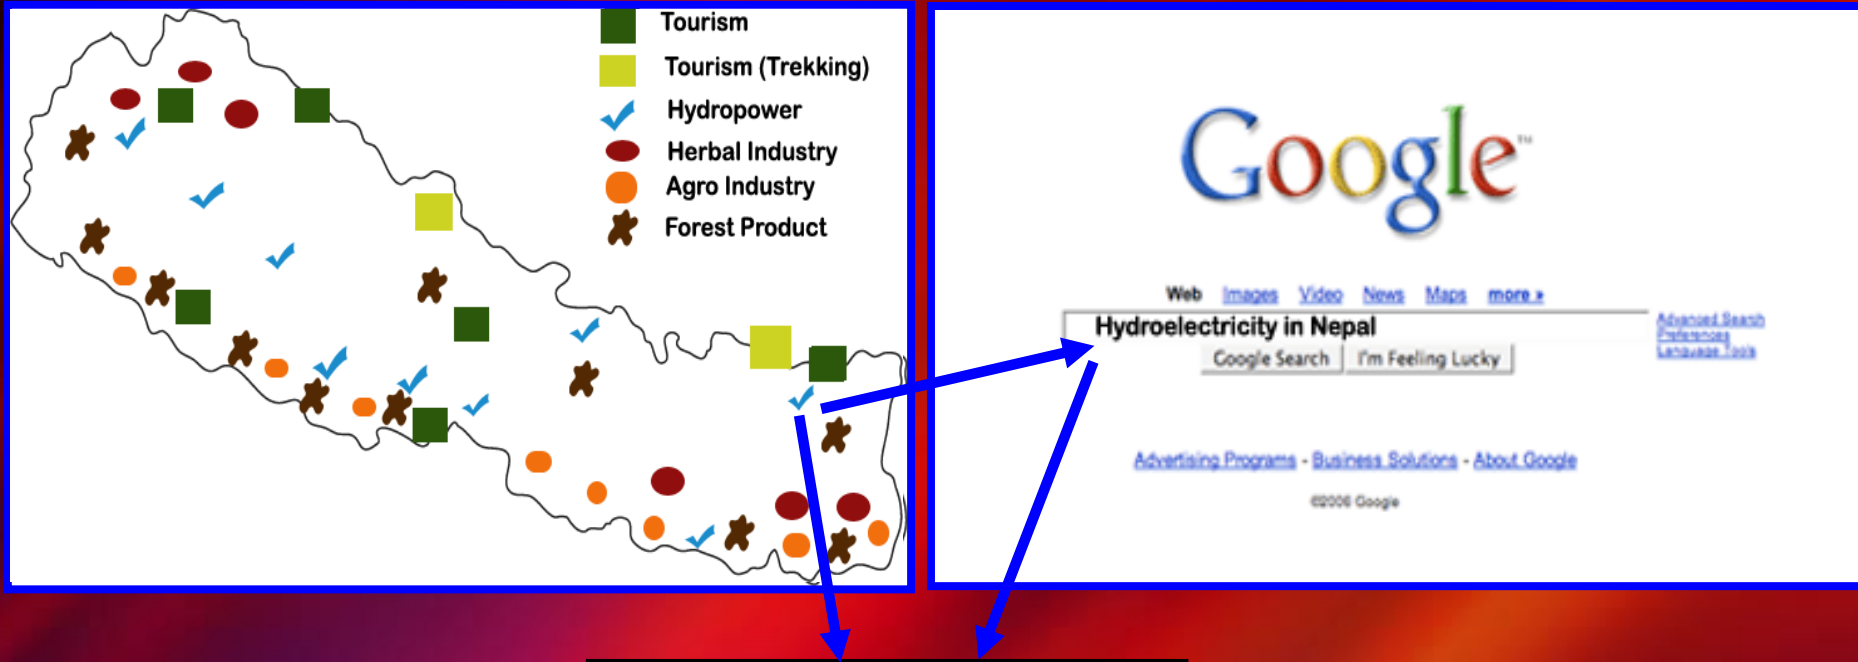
Tourism
Tourism (Trekking)
Hydropower
Herbal Industry
Agro Industry
Forest Product

Google™

Web Images Video News Maps more »

Hydroelectricity in Nepal

Google Search I'm Feeling Lucky

Advanced Search
Preferences
Language Tools

Advertising Programs - Business Solutions - About Google

©2006 Google